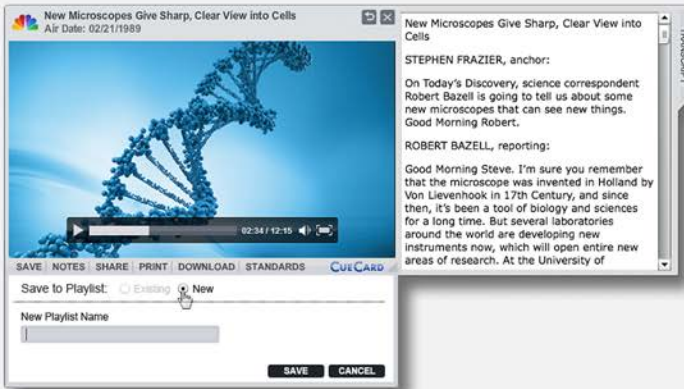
New Microscopes Give Sharp, Clear View into Cells
Air Date: 02/21/1989

02:34 / 12:15

SAVE | NOTES | SHARE | PRINT | DOWNLOAD | STANDARDS

CUECARD

Save to Playlist: Existing New

New Playlist Name

SAVE

CANCEL

New Microscopes Give Sharp, Clear View into Cells

STEPHEN FRAZIER, anchor:

On Today's Discovery, science correspondent Robert Bazell is going to tell us about some new microscopes that can see new things. Good Morning Robert.

ROBERT BAZELL, reporting:

Good Morning Steve. I'm sure you remember that the microscope was invented in Holland by Von Lievenhook in 17th Century, and since then, it's been a tool of biology and sciences for a long time. But several laboratories around the world are developing new instruments now, which will open entire new areas of research. At the University of

TRANSCRIPT